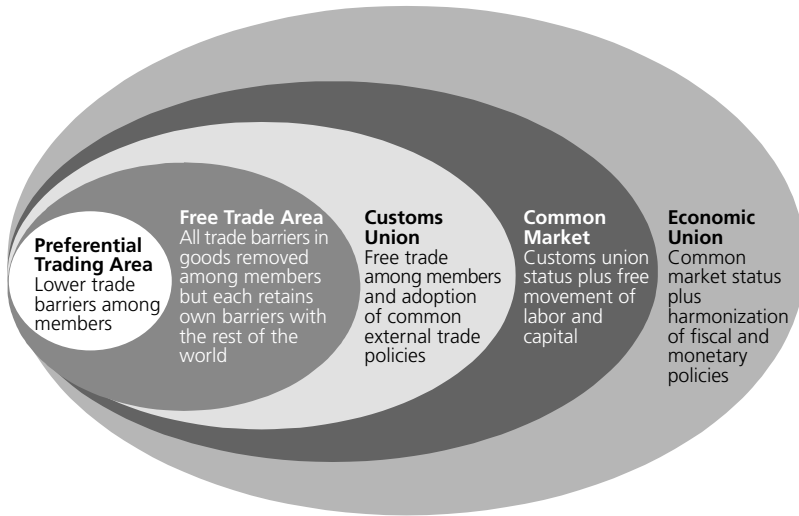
Preferential Trading Area
Lower trade barriers among members

Free Trade Area
All trade barriers in goods removed among members but each retains own barriers with the rest of the world

Customs Union
Free trade among members and adoption of common external trade policies

Common Market
Customs union status plus free movement of labor and capital

Economic Union
Common market status plus harmonization of fiscal and monetary policies